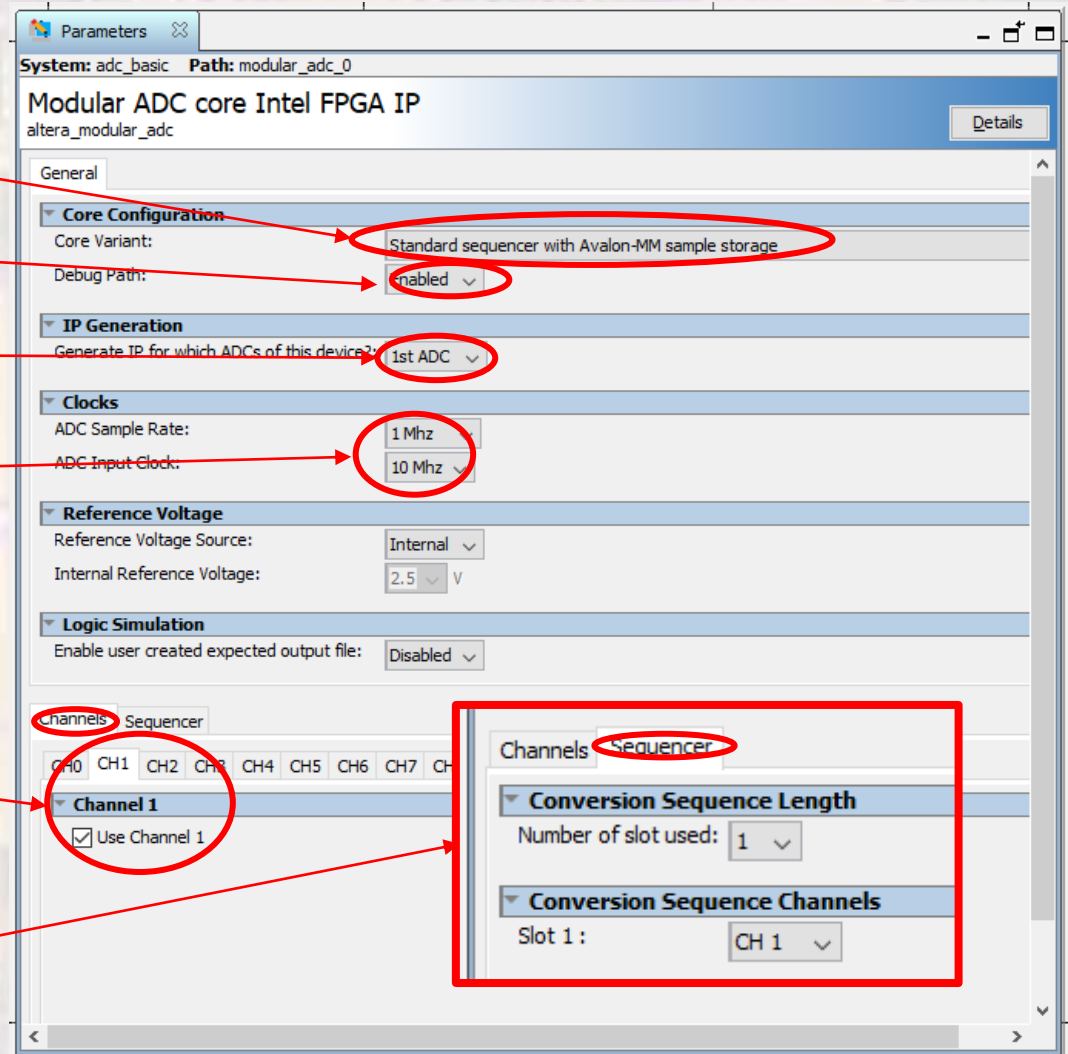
Parameters

System: adc_basic Path: modular_adc_0

Modular ADC core Intel FPGA IP
altera_modular_adc

Details

General

Core Configuration
Core Variant: Standard sequencer with Avalon-MM sample storage
Debug Path: Enabled

IP Generation
Generate IP for which ADCs of this device?: 1st ADC

Clocks
ADC Sample Rate: 1 Mhz
ADC Input Clock: 10 Mhz

Reference Voltage
Reference Voltage Source: Internal
Internal Reference Voltage: 2.5 V

Logic Simulation
Enable user created expected output file: Disabled

Channels Sequencer

CH0 CH1 CH2 CH3 CH4 CH5 CH6 CH7 CH

Channel 1
Use Channel 1

Channels Sequencer

Conversion Sequence Length
Number of slot used: 1

Conversion Sequence Channels
Slot 1 : CH 1